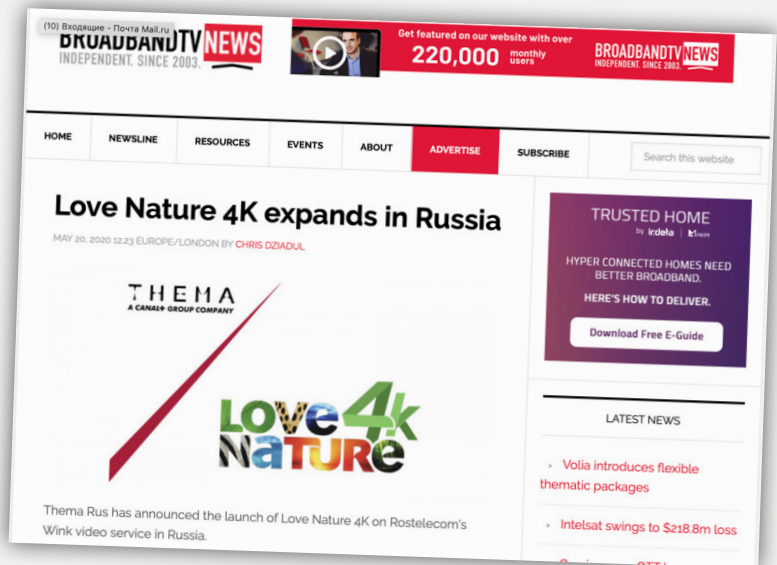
(10) Входящие - Почта Mail.ru

BROADBANDTV NEWS
INDEPENDENT. SINCE 2003.

Get featured on our website with over 220,000 monthly users

BROADBANDTV NEWS
INDEPENDENT. SINCE 2003.

HOME NEWSLINE RESOURCES EVENTS ABOUT ADVERTISE SUBSCRIBE

Search this website

Love Nature 4K expands in Russia

MAY 20, 2020 12:23 EUROPE/LONDON BY CHRIS DZIADUL

THEMA
A CANAL+ GROUP COMPANY

Love 4k Nature

Thema Rus has announced the launch of Love Nature 4K on Rostelecom's Wink video service in Russia.

TRUSTED HOME
by incleta

HYPER CONNECTED HOMES NEED BETTER BROADBAND.

HERE'S HOW TO DELIVER.

Download Free E-Guide

LATEST NEWS

› Volia introduces flexible thematic packages

› Intelsat swings to $218.8m loss

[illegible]